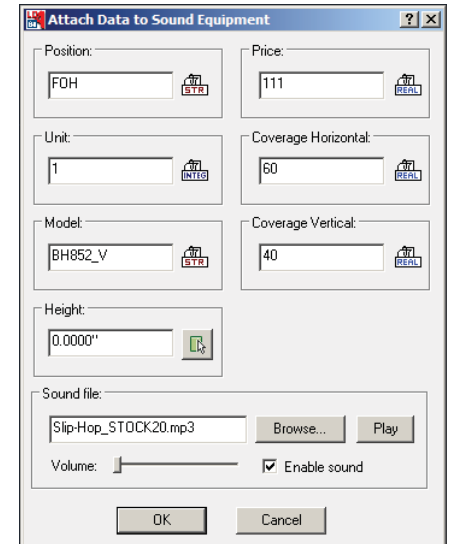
Attach Data to Sound Equipment ? X

Position:
FOH
STR

Price:
111
REAL

Unit:
1
INTEG

Coverage Horizontal:
60
REAL

Model:
BH852_V
STR

Coverage Vertical:
40
REAL

Height:
0.0000"

Sound file:
Slip-Hop_STOCK20.mp3
Browse...
Play
Volume:
Enable sound

OK
Cancel